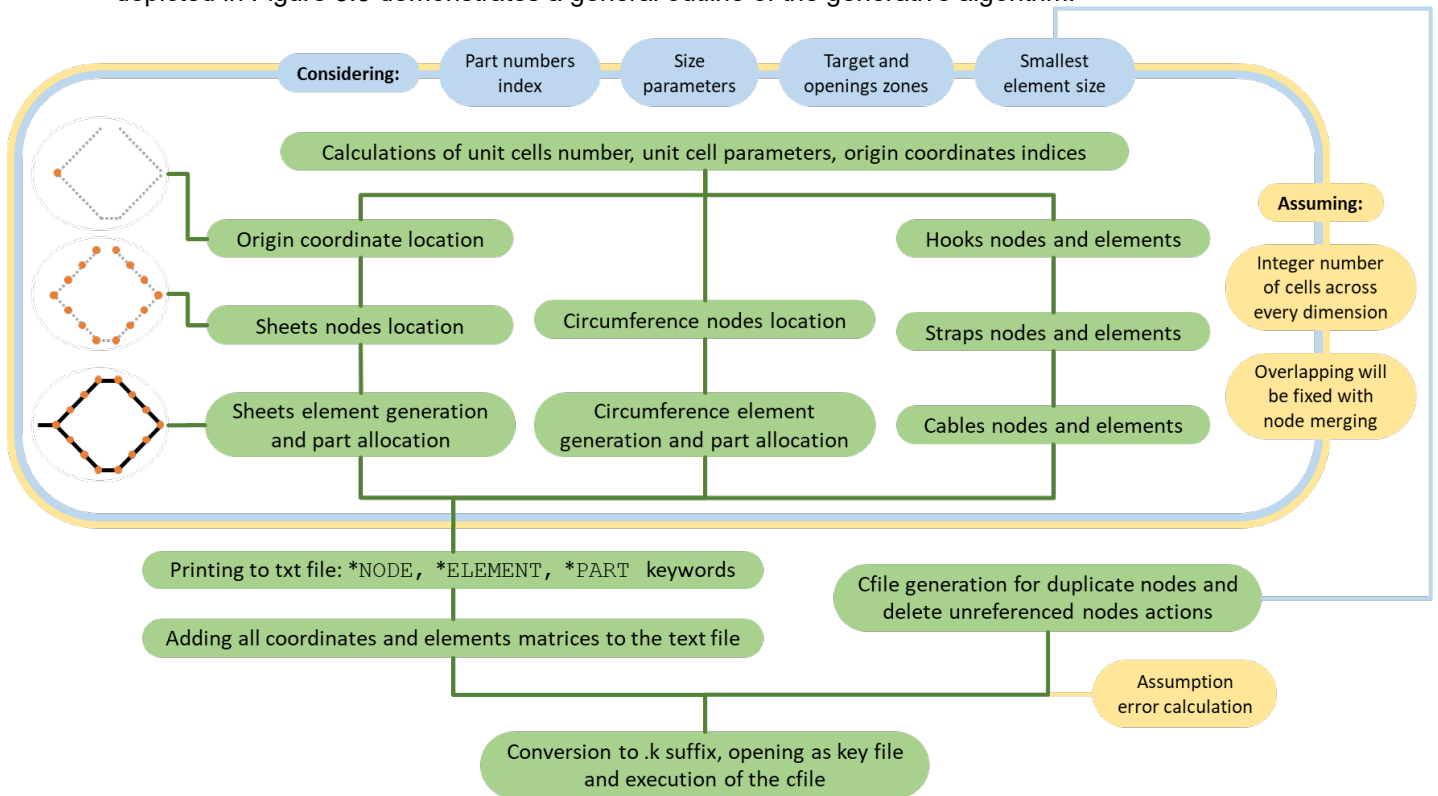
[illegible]

Considering: Part numbers index | Size parameters | Target and openings zones | Smallest element size

Calculations of unit cells number, unit cell parameters, origin coordinates indices

Origin coordinate location

Sheets nodes location

Sheets element generation and part allocation

Circumference nodes location

Circumference element generation and part allocation

Hooks nodes and elements

Straps nodes and elements

Cables nodes and elements

Assuming:

Integer number of cells across every dimension

Overlapping will be fixed with node merging

Printing to txt file: *NODE, *ELEMENT, *PART keywords

Adding all coordinates and elements matrices to the text file

Cfile generation for duplicate nodes and delete unreferenced nodes actions

Assumption error calculation

Conversion to .k suffix, opening as key file and execution of the cfile